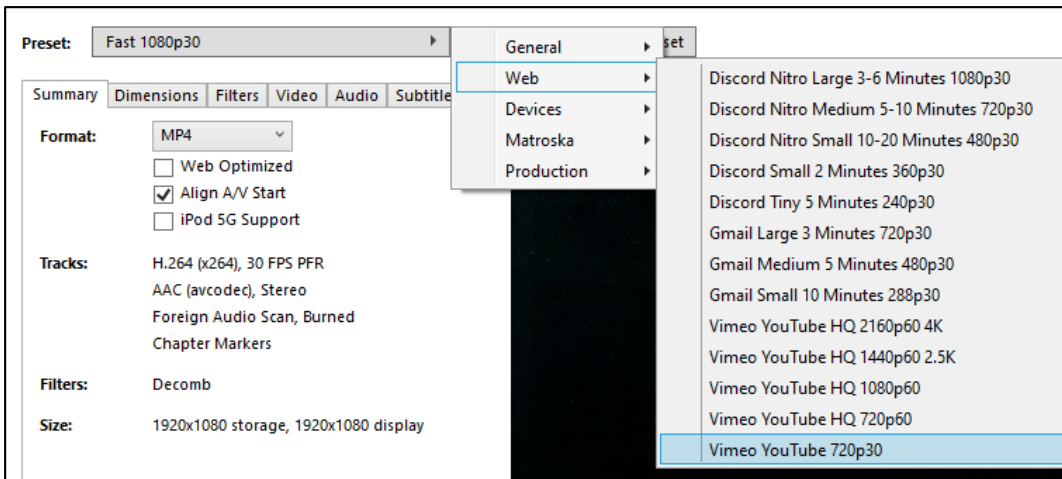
Preset: Fast 1080p30

set

Summary | Dimensions | Filters | Video | Audio | Subtitle

Format: MP4

Web Optimized
Align A/V Start
iPod 5G Support

Tracks: H.264 (x264), 30 FPS PFR
AAC (avcodec), Stereo
Foreign Audio Scan, Burned
Chapter Markers

Filters: Decomb

Size: 1920x1080 storage, 1920x1080 display

General
Web
Devices
Matroska
Production

Discord Nitro Large 3-6 Minutes 1080p30
Discord Nitro Medium 5-10 Minutes 720p30
Discord Nitro Small 10-20 Minutes 480p30
Discord Small 2 Minutes 360p30
Discord Tiny 5 Minutes 240p30
Gmail Large 3 Minutes 720p30
Gmail Medium 5 Minutes 480p30
Gmail Small 10 Minutes 288p30
Vimeo YouTube HQ 2160p60 4K
Vimeo YouTube HQ 1440p60 2.5K
Vimeo YouTube HQ 1080p60
Vimeo YouTube HQ 720p60
Vimeo YouTube 720p30